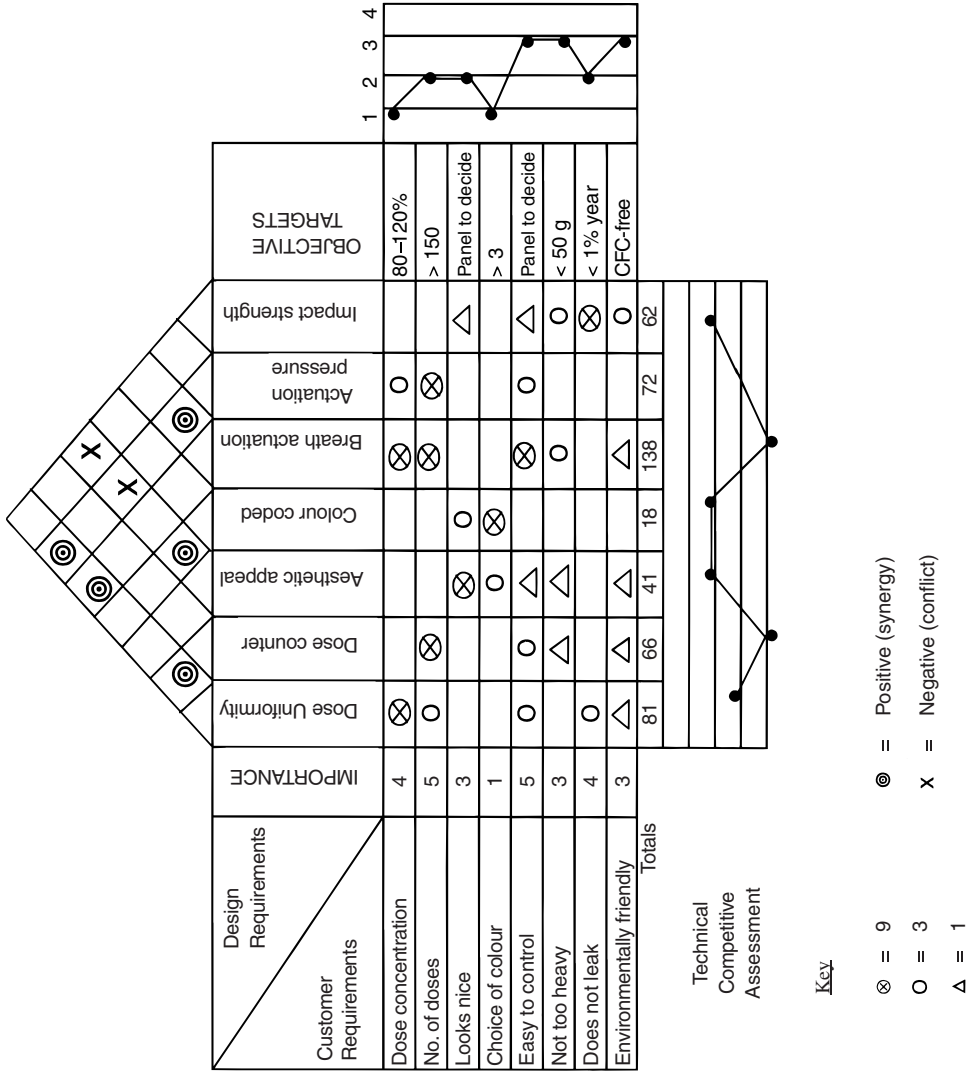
| Customer Requirements / Design Requirements | IMPORTANCE | Dose Uniformity | Dose counter | Aesthetic appeal | Colour coded | Breath actuation | Actuation pressure | Impact strength | OBJECTIVE TARGETS |
|---|---|---|---|---|---|---|---|---|---|
| Dose concentration | 4 | ⊗ | | | | ⊗ | O | | 80–120% |
| No. of doses | 5 | O | ⊗ | | | ⊗ | ⊗ | | > 150 |
| Looks nice | 3 | | | ⊗ | O | | | △ | Panel to decide |
| Choice of colour | 1 | | | O | ⊗ | | | | > 3 |
| Easy to control | 5 | O | O | △ | | ⊗ | O | △ | Panel to decide |
| Not too heavy | 3 | | △ | △ | | O | | O | < 50 g |
| Does not leak | 4 | O | | | | | | ⊗ | < 1% year |
| Environmentally friendly | 3 | △ | △ | △ | | △ | | O | CFC-free |
| Totals | | 81 | 66 | 41 | 18 | 138 | 72 | 62 | |

1 2 3 4

Technical Competitive Assessment

Key

⊗ = 9

O = 3

△ = 1

◎ = Positive (synergy)

x = Negative (conflict)